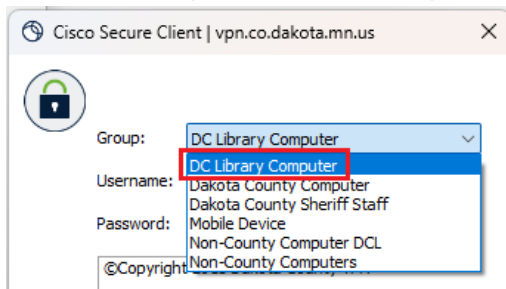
Cisco Secure Client | vpn.co.dakota.mn.us

Group:

DC Library Computer

Username:

Password:

DC Library Computer
Dakota County Computer
Dakota County Sheriff Staff
Mobile Device
Non-County Computer DCL
Non-County Computers

©Copyright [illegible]